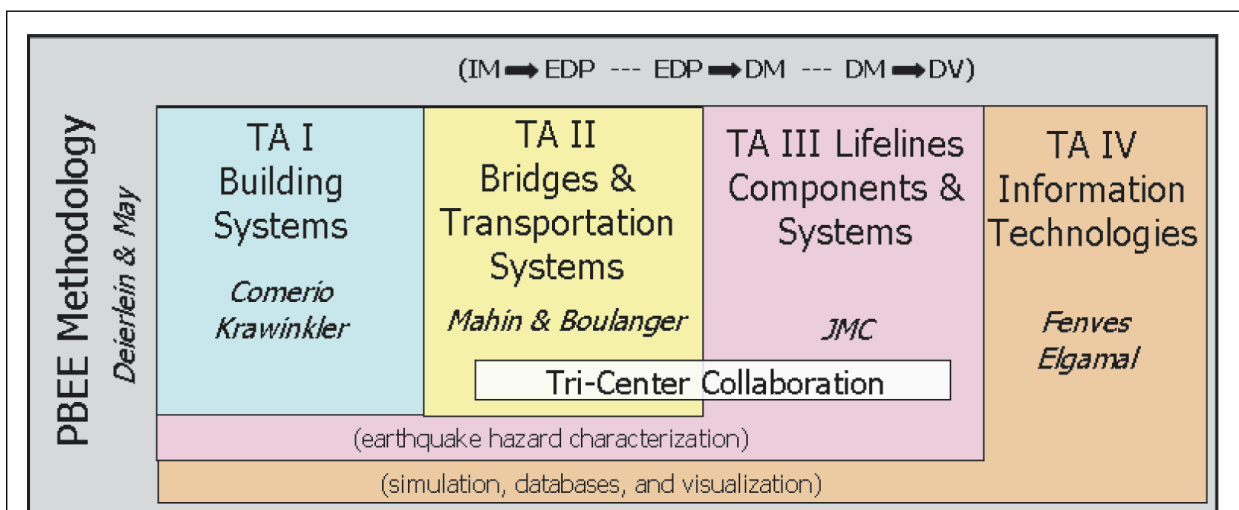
(IM ➡ EDP --- EDP ➡ DM --- DM ➡ DV)

PBEE Methodology

Deierlein & May

TA I
Building
Systems

Comerio
Krawinkler

TA II
Bridges &
Transportation
Systems

Mahin & Boulanger

TA III Lifelines
Components &
Systems

JMC

TA IV
Information
Technologies

Fenves
Elgamal

Tri-Center Collaboration

(earthquake hazard characterization)

(simulation, databases, and visualization)